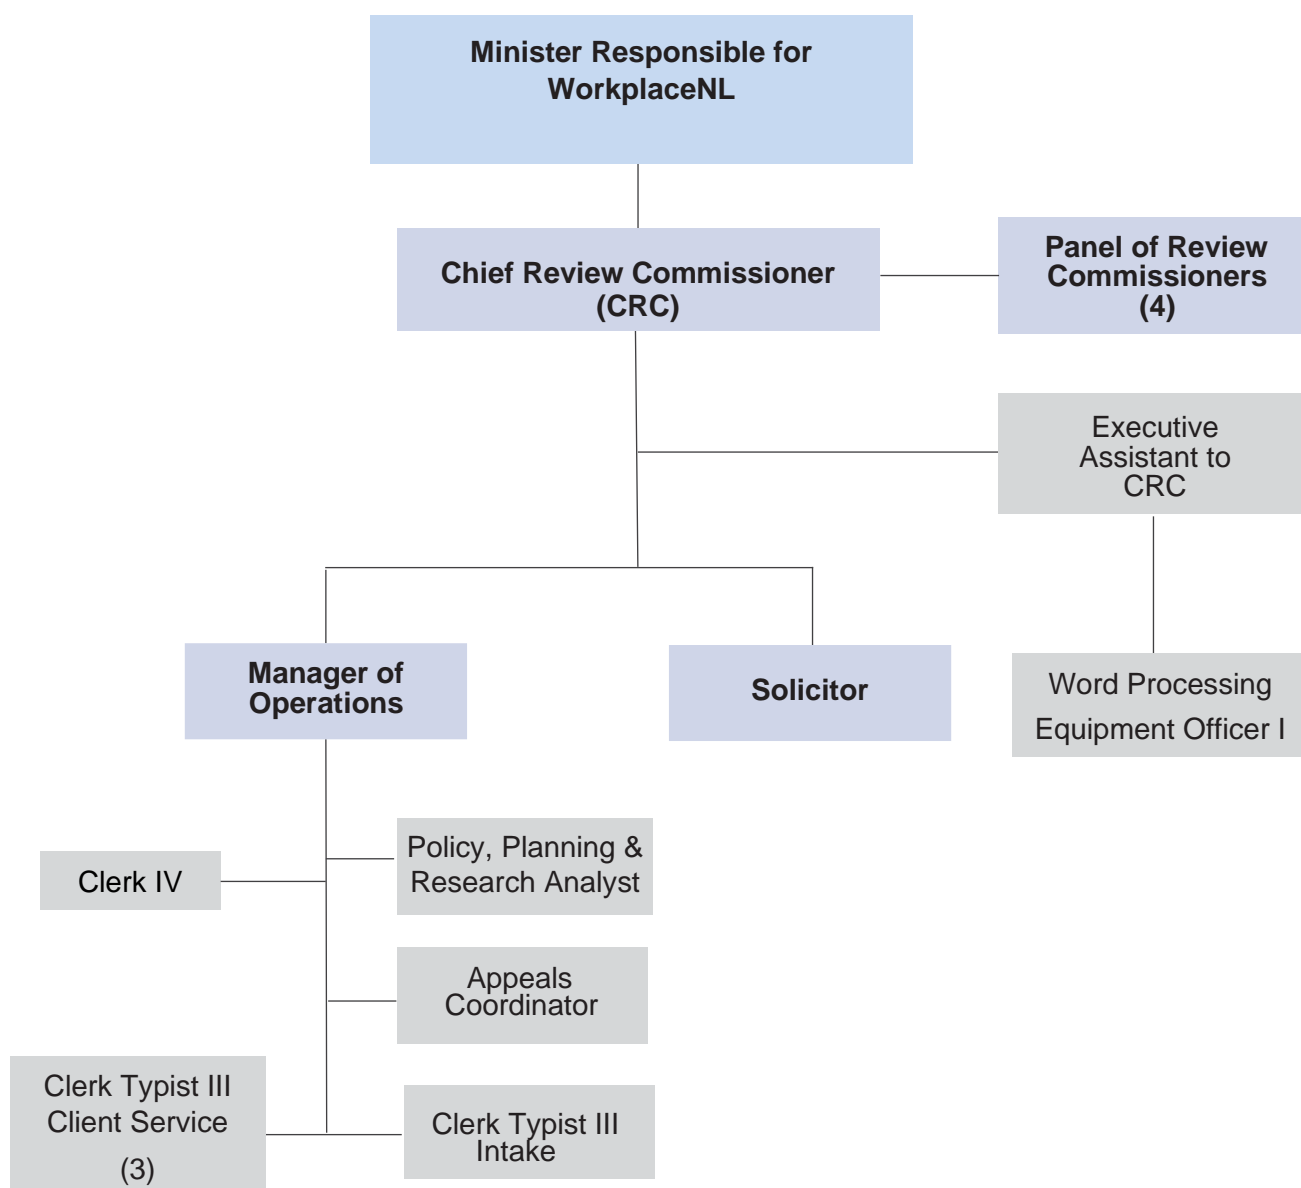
Minister Responsible for WorkplaceNL

Chief Review Commissioner (CRC)

Panel of Review Commissioners (4)

Executive Assistant to CRC

Manager of Operations

Solicitor

Word Processing Equipment Officer I

Clerk IV

Policy, Planning & Research Analyst

Appeals Coordinator

Clerk Typist III Client Service (3)

Clerk Typist III Intake